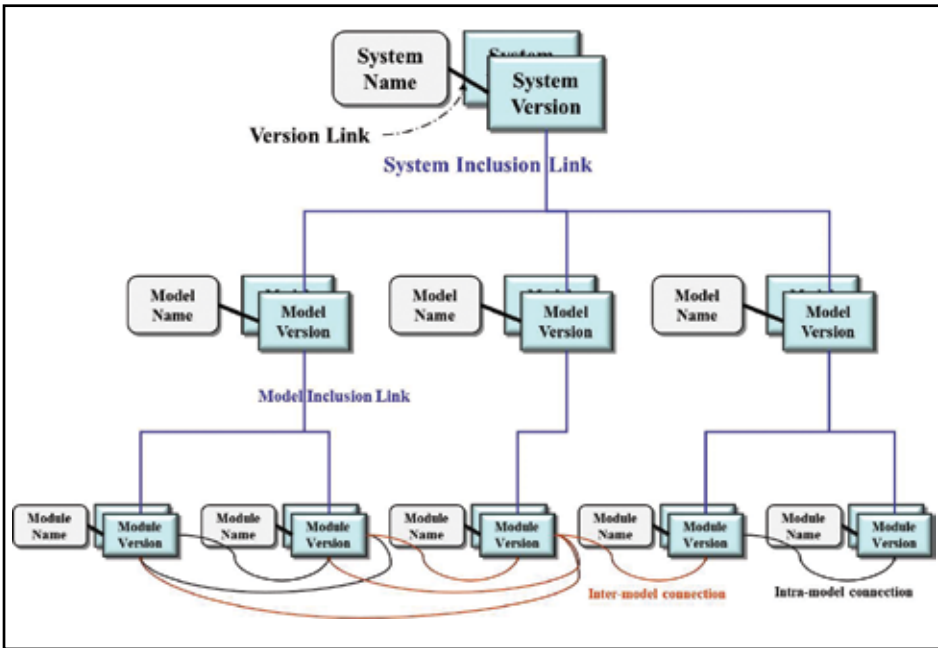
System Name

System Version

Version Link

System Inclusion Link

Model Name

Model Version

Model Name

Model Version

Model Name

Model Version

Model Inclusion Link

Module Name

Module Version

Module Name

Module Version

Module Name

Module Version

Module Name

Module Version

Module Name

Module Version

Inter-model connection

Intra-model connection